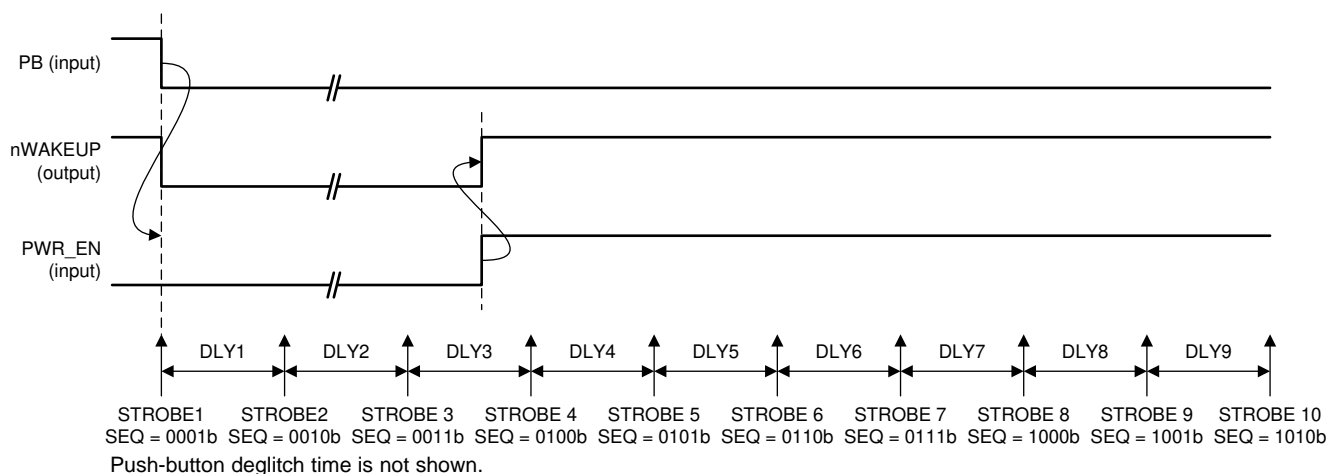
PB (input)

nWAKEUP (output)

PWR_EN (input)

DLY1 DLY2 DLY3 DLY4 DLY5 DLY6 DLY7 DLY8 DLY9

STROBE1 SEQ = 0001b
STROBE2 SEQ = 0010b
STROBE 3 SEQ = 0011b
STROBE 4 SEQ = 0100b
STROBE 5 SEQ = 0101b
STROBE 6 SEQ = 0110b
STROBE 7 SEQ = 0111b
STROBE 8 SEQ = 1000b
STROBE 9 SEQ = 1001b
STROBE 10 SEQ = 1010b

Push-button deglitch time is not shown.